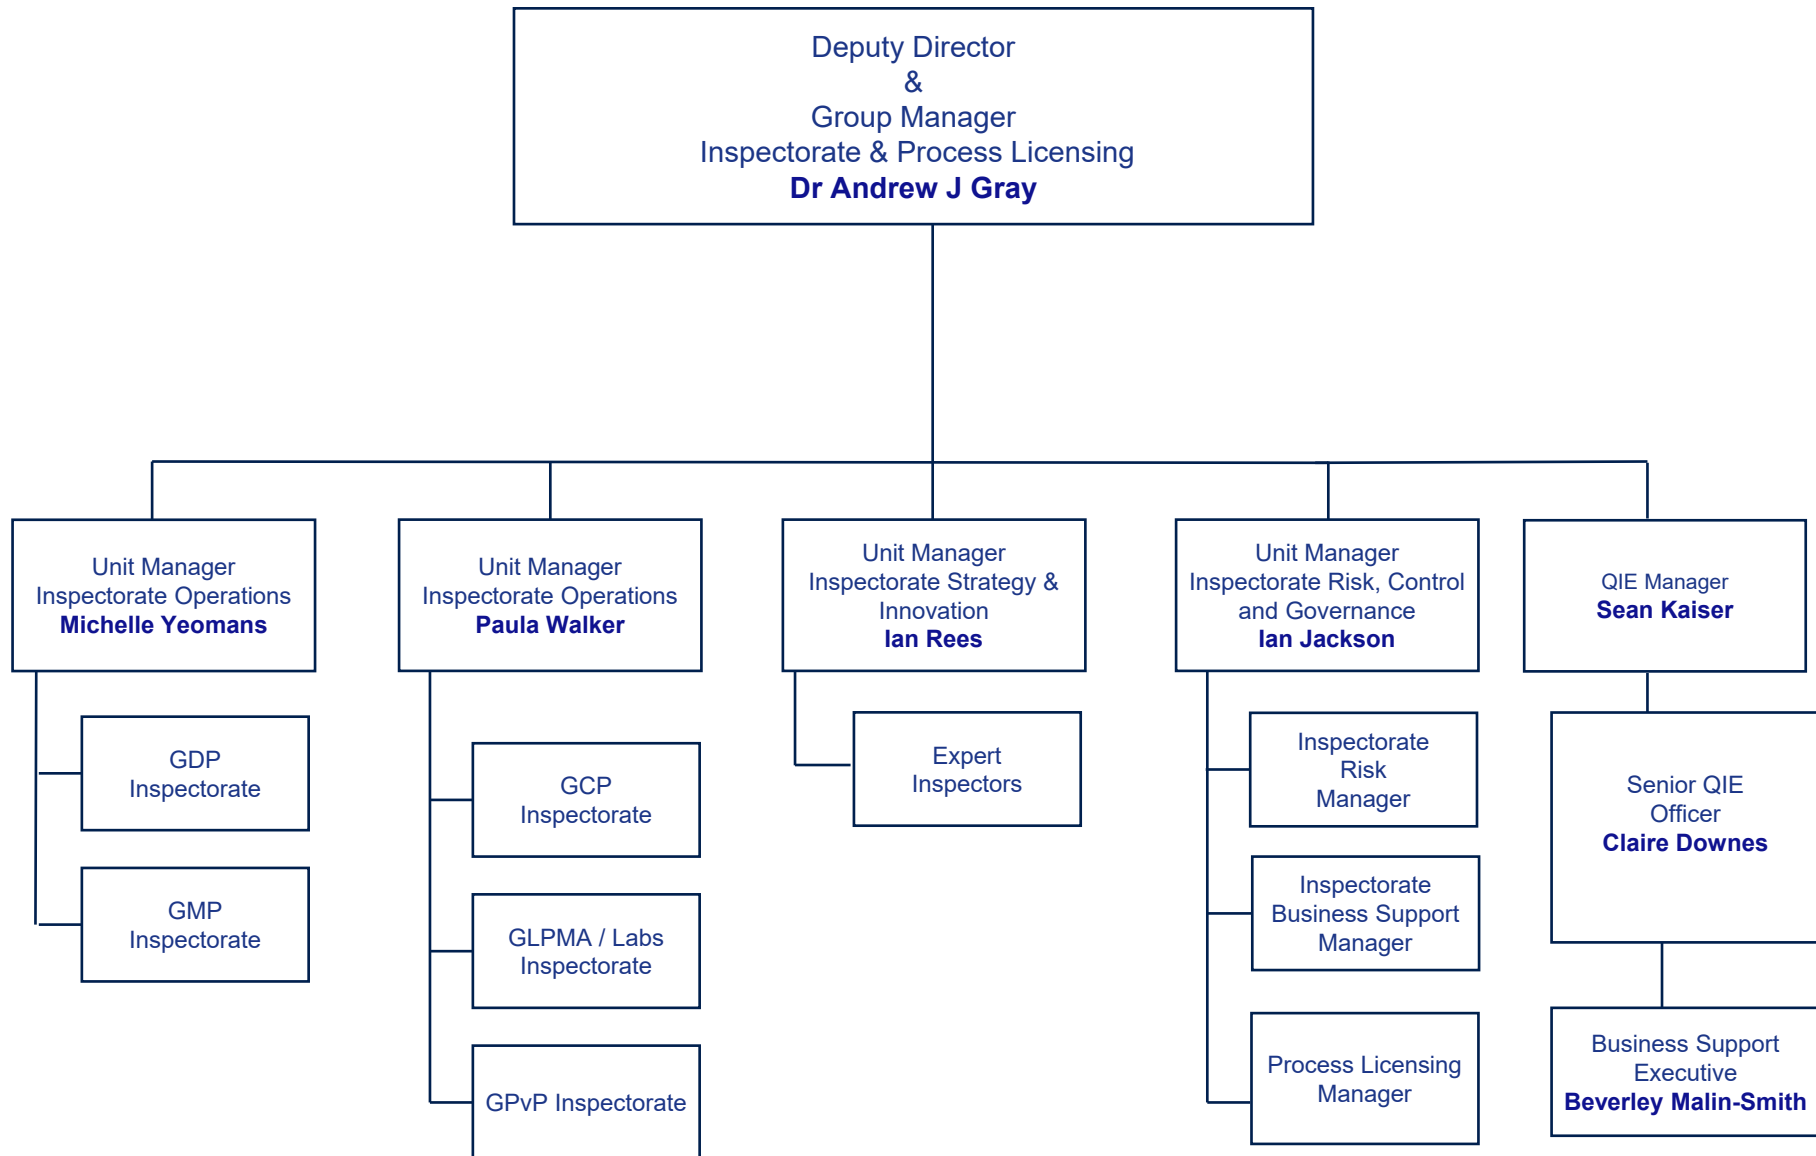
Deputy Director
&
Group Manager
Inspectorate & Process Licensing
**Dr Andrew J Gray**

Unit Manager
Inspectorate Operations
**Michelle Yeomans**

GDP Inspectorate

GMP Inspectorate

Unit Manager
Inspectorate Operations
**Paula Walker**

GCP Inspectorate

GLPMA / Labs Inspectorate

GPvP Inspectorate

Unit Manager
Inspectorate Strategy & Innovation
**Ian Rees**

Expert Inspectors

Unit Manager
Inspectorate Risk, Control and Governance
**Ian Jackson**

Inspectorate Risk Manager

Inspectorate Business Support Manager

Process Licensing Manager

QIE Manager
**Sean Kaiser**

Senior QIE Officer
**Claire Downes**

Business Support Executive
**Beverley Malin-Smith**